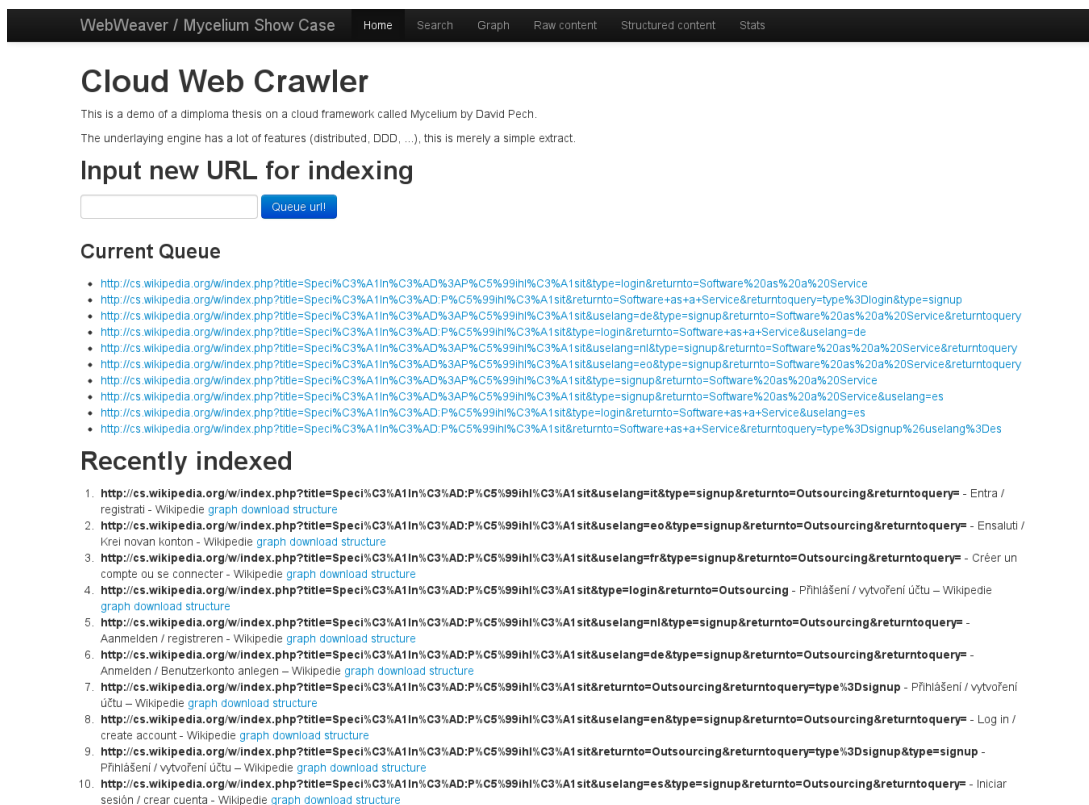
WebWeaver / Mycelium Show Case Home Search Graph Raw content Structured content Stats

# Cloud Web Crawler

This is a demo of a dimploma thesis on a cloud framework called Mycelium by David Pech.

The underlaying engine has a lot of features (distributed, DDD, ...), this is merely a simple extract.

## Input new URL for indexing

Queue url!

### Current Queue

- http://cs.wikipedia.org/w/index.php?title=Speci%C3%A1ln%C3%AD%3AP%C5%99ihl%C3%A1sit&type=login&returnto=Software%20as%20a%20Service
- http://cs.wikipedia.org/w/index.php?title=Speci%C3%A1ln%C3%AD:P%C5%99ihl%C3%A1sit&returnto=Software+as+a+Service&returntoquery=type%3Dlogin&type=signup
- http://cs.wikipedia.org/w/index.php?title=Speci%C3%A1ln%C3%AD%3AP%C5%99ihl%C3%A1sit&uselang=de&type=signup&returnto=Software%20as%20a%20Service&returntoquery
- http://cs.wikipedia.org/w/index.php?title=Speci%C3%A1ln%C3%AD:P%C5%99ihl%C3%A1sit&type=login&returnto=Software+as+a+Service&uselang=de
- http://cs.wikipedia.org/w/index.php?title=Speci%C3%A1ln%C3%AD%3AP%C5%99ihl%C3%A1sit&uselang=nl&type=signup&returnto=Software%20as%20a%20Service&returntoquery
- http://cs.wikipedia.org/w/index.php?title=Speci%C3%A1ln%C3%AD%3AP%C5%99ihl%C3%A1sit&uselang=eo&type=signup&returnto=Software%20as%20a%20Service&returntoquery
- http://cs.wikipedia.org/w/index.php?title=Speci%C3%A1ln%C3%AD%3AP%C5%99ihl%C3%A1sit&type=signup&returnto=Software%20as%20a%20Service
- http://cs.wikipedia.org/w/index.php?title=Speci%C3%A1ln%C3%AD%3AP%C5%99ihl%C3%A1sit&type=signup&returnto=Software%20as%20a%20Service&uselang=es
- http://cs.wikipedia.org/w/index.php?title=Speci%C3%A1ln%C3%AD:P%C5%99ihl%C3%A1sit&type=login&returnto=Software+as+a+Service&uselang=es
- http://cs.wikipedia.org/w/index.php?title=Speci%C3%A1ln%C3%AD:P%C5%99ihl%C3%A1sit&returnto=Software+as+a+Service&returntoquery=type%3Dsignup%26uselang%3Des

## Recently indexed

1. **http://cs.wikipedia.org/w/index.php?title=Speci%C3%A1ln%C3%AD:P%C5%99ihl%C3%A1sit&uselang=it&type=signup&returnto=Outsourcing&returntoquery=** - Entra / registrati - Wikipedie graph download structure
2. **http://cs.wikipedia.org/w/index.php?title=Speci%C3%A1ln%C3%AD:P%C5%99ihl%C3%A1sit&uselang=eo&type=signup&returnto=Outsourcing&returntoquery=** - Ensaluti / Krei novan konton - Wikipedie graph download structure
3. **http://cs.wikipedia.org/w/index.php?title=Speci%C3%A1ln%C3%AD:P%C5%99ihl%C3%A1sit&uselang=fr&type=signup&returnto=Outsourcing&returntoquery=** - Créer un compte ou se connecter - Wikipedie graph download structure
4. **http://cs.wikipedia.org/w/index.php?title=Speci%C3%A1ln%C3%AD:P%C5%99ihl%C3%A1sit&type=login&returnto=Outsourcing** - Přihlášení / vytvoření účtu – Wikipedie graph download structure
5. **http://cs.wikipedia.org/w/index.php?title=Speci%C3%A1ln%C3%AD:P%C5%99ihl%C3%A1sit&uselang=nl&type=signup&returnto=Outsourcing&returntoquery=** - Aanmelden / registreren - Wikipedie graph download structure
6. **http://cs.wikipedia.org/w/index.php?title=Speci%C3%A1ln%C3%AD:P%C5%99ihl%C3%A1sit&uselang=de&type=signup&returnto=Outsourcing&returntoquery=** - Anmelden / Benutzerkonto anlegen – Wikipedie graph download structure
7. **http://cs.wikipedia.org/w/index.php?title=Speci%C3%A1ln%C3%AD:P%C5%99ihl%C3%A1sit&returnto=Outsourcing&returntoquery=type%3Dsignup** - Přihlášení / vytvoření účtu – Wikipedie graph download structure
8. **http://cs.wikipedia.org/w/index.php?title=Speci%C3%A1ln%C3%AD:P%C5%99ihl%C3%A1sit&uselang=en&type=signup&returnto=Outsourcing&returntoquery=** - Log in / create account - Wikipedie graph download structure
9. **http://cs.wikipedia.org/w/index.php?title=Speci%C3%A1ln%C3%AD:P%C5%99ihl%C3%A1sit&returnto=Outsourcing&returntoquery=type%3Dsignup&type=signup** - Přihlášení / vytvoření účtu – Wikipedie graph download structure
10. **http://cs.wikipedia.org/w/index.php?title=Speci%C3%A1ln%C3%AD:P%C5%99ihl%C3%A1sit&uselang=es&type=signup&returnto=Outsourcing&returntoquery=** - Iniciar sesión / crear cuenta - Wikipedie graph download structure